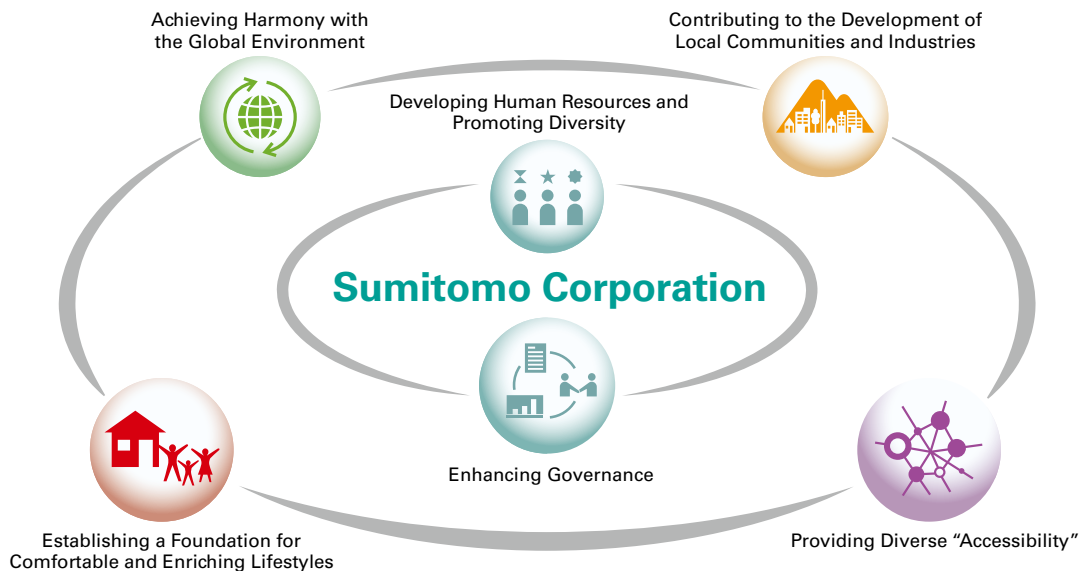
Achieving Harmony with the Global Environment

Contributing to the Development of Local Communities and Industries

Developing Human Resources and Promoting Diversity

Sumitomo Corporation

Enhancing Governance

Establishing a Foundation for Comfortable and Enriching Lifestyles

Providing Diverse “Accessibility”